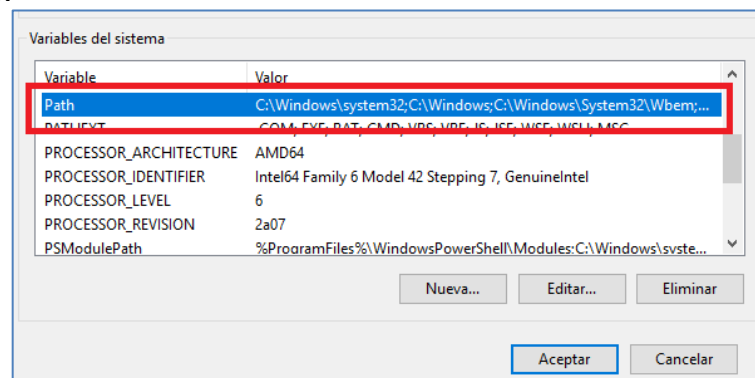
Variables del sistema

| Variable | Valor |
|---|---|
| Path | C:\Windows\system32;C:\Windows;C:\Windows\System32\Wbem;... |
| PATHEXT | .COM;.EXE;.BAT;.CMD;.VBS;.VBE;.JS;.JSE;.WSF;.WSH;.MSC |
| PROCESSOR_ARCHITECTURE | AMD64 |
| PROCESSOR_IDENTIFIER | Intel64 Family 6 Model 42 Stepping 7, GenuineIntel |
| PROCESSOR_LEVEL | 6 |
| PROCESSOR_REVISION | 2a07 |
| PSModulePath | %ProgramFiles%\WindowsPowerShell\Modules;C:\Windows\syste... |

Nueva... Editar... Eliminar

Aceptar Cancelar